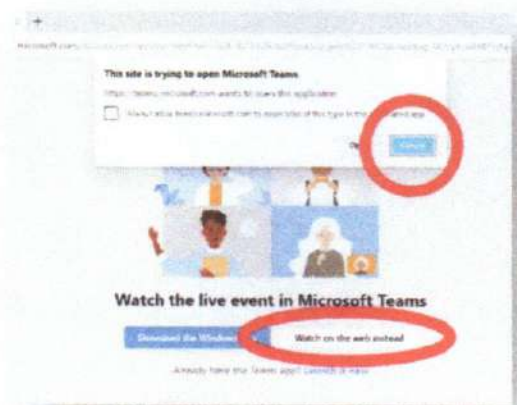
This site is trying to open Microsoft Teams

https://teams.microsoft.com wants to open this application

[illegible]

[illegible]

Watch the live event in Microsoft Teams

Download the Windows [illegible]

Watch on the web instead

Already have the Teams app? Launch it now